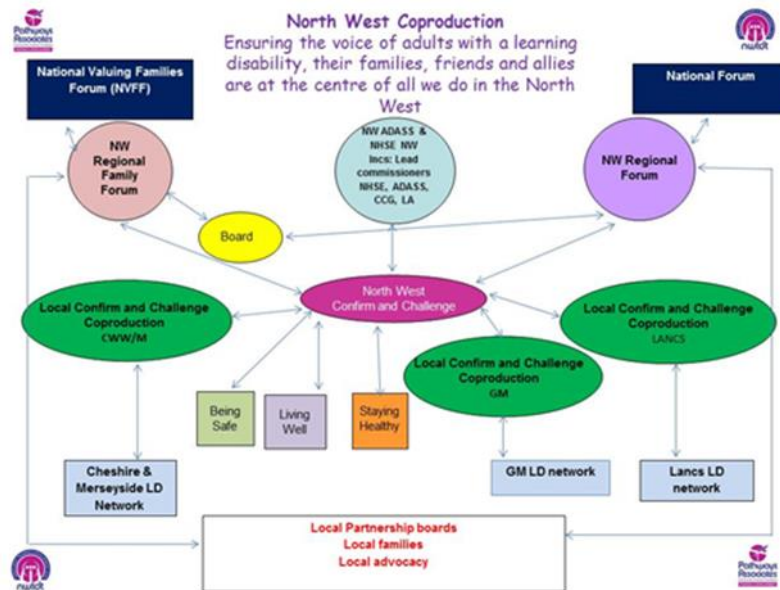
Pathways Associates

North West Coproduction
Ensuring the voice of adults with a learning disability, their families, friends and allies are at the centre of all we do in the North West

nwldt

National Valuing Families Forum (NVFF)

National Forum

NW Regional Family Forum

NW ADASS & NHSE NW Incs: Lead commissioners NHSE, ADASS, CCG, LA

NW Regional Forum

Board

North West Confirm and Challenge

Local Confirm and Challenge Coproduction CWW/M

Local Confirm and Challenge Coproduction LANCS

Local Confirm and Challenge Coproduction GM

Being Safe

Living Well

Staying Healthy

Cheshire & Merseyside LD Network

GM LD network

Lancs LD network

Local Partnership boards
Local families
Local advocacy

nwldt

Pathways Associates